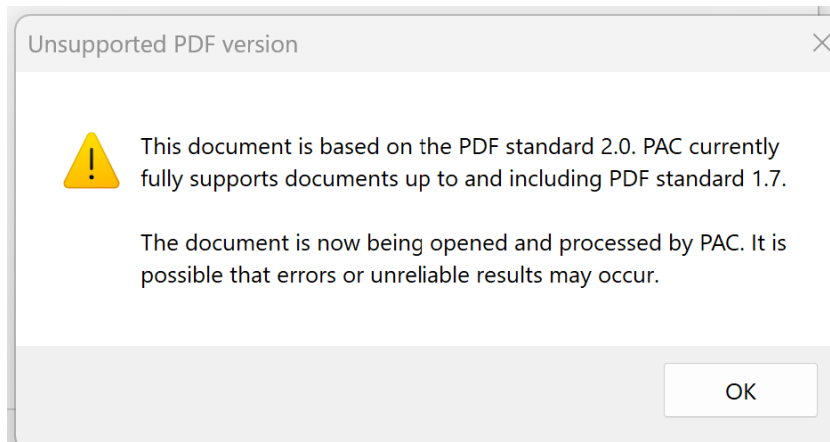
Unsupported PDF version

This document is based on the PDF standard 2.0. PAC currently fully supports documents up to and including PDF standard 1.7.

The document is now being opened and processed by PAC. It is possible that errors or unreliable results may occur.

OK